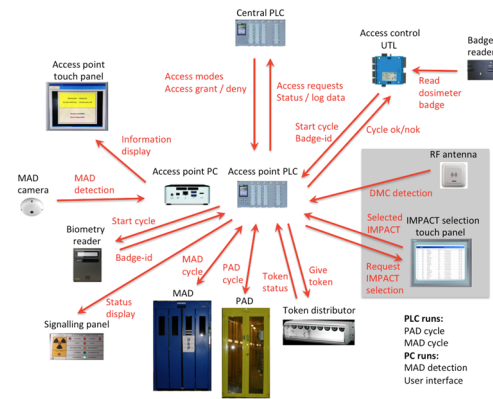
Central PLC

Access control UTL

Badge reader

Access point touch panel

Access modes
Access grant / deny

Access requests
Status / log data

Read dosimeter badge

Start cycle
Badge-id

Cycle ok/nok

Information display

Access point PC

Access point PLC

RF antenna

MAD camera

MAD detection

DMC detection

Biometry reader

Start cycle

Badge-id

Selected IMPACT

IMPACT selection touch panel

MAD cycle

PAD cycle

Token status

Give token

Request IMPACT selection

Status display

Signalling panel

MAD

PAD

Token distributor

PLC runs:
PAD cycle
MAD cycle
PC runs:
MAD detection
User interface